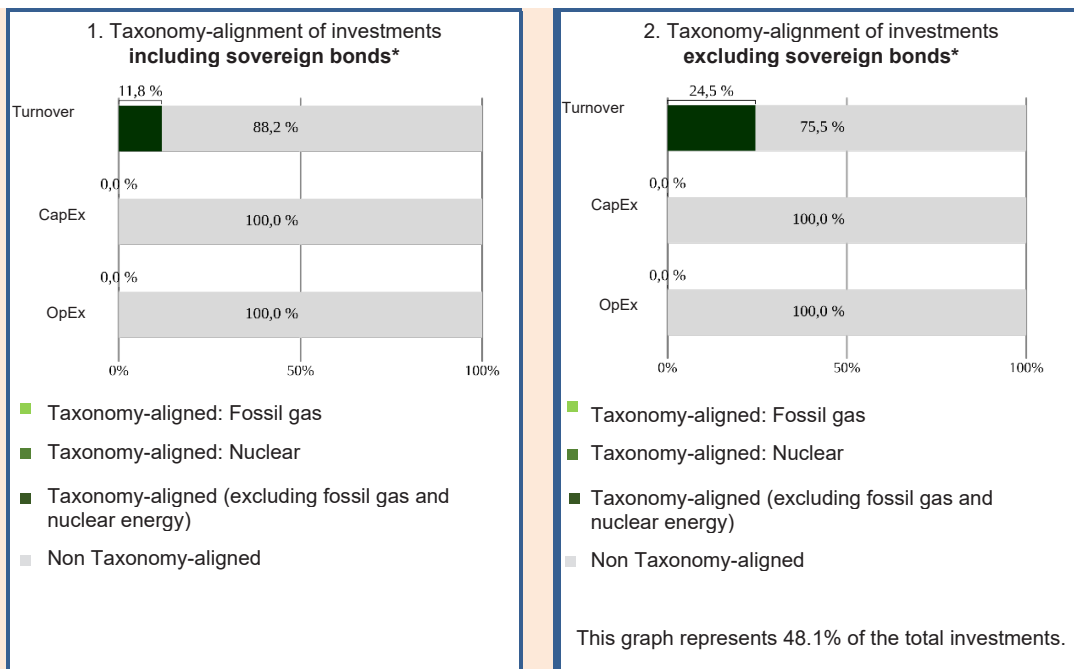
1. Taxonomy-alignment of investments **including sovereign bonds***

11,8 %

Turnover

88,2 %

0,0 %

CapEx

100,0 %

0,0 %

OpEx

100,0 %

0%

50%

100%

Taxonomy-aligned: Fossil gas

Taxonomy-aligned: Nuclear

Taxonomy-aligned (excluding fossil gas and nuclear energy)

Non Taxonomy-aligned

2. Taxonomy-alignment of investments **excluding sovereign bonds***

24,5 %

Turnover

75,5 %

0,0 %

CapEx

100,0 %

0,0 %

OpEx

100,0 %

0%

50%

100%

Taxonomy-aligned: Fossil gas

Taxonomy-aligned: Nuclear

Taxonomy-aligned (excluding fossil gas and nuclear energy)

Non Taxonomy-aligned

This graph represents 48.1% of the total investments.